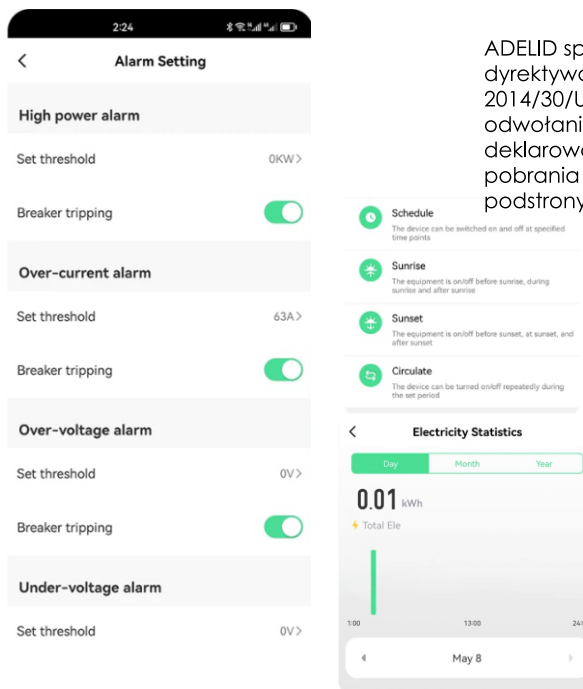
2:24

Alarm Setting

High power alarm

Set threshold 0KW>

Breaker tripping

Over-current alarm

Set threshold 63A>

Breaker tripping

Over-voltage alarm

Set threshold 0V>

Breaker tripping

Under-voltage alarm

Set threshold 0V>

ADELID sp
dyrektyw
2014/30/U
odwołani
deklarow
pobrania
podstrony

Schedule
The device can be switched on and off at specified time points

Sunrise
The equipment is on/off before sunrise, during sunrise and after sunrise

Sunset
The equipment is on/off before sunset, at sunset, and after sunset

Circulate
The device can be turned on/off repeatedly during the set period

Electricity Statistics

Day Month Year

0.01 kWh

Total Ele

1:00 13:00 24

May 8